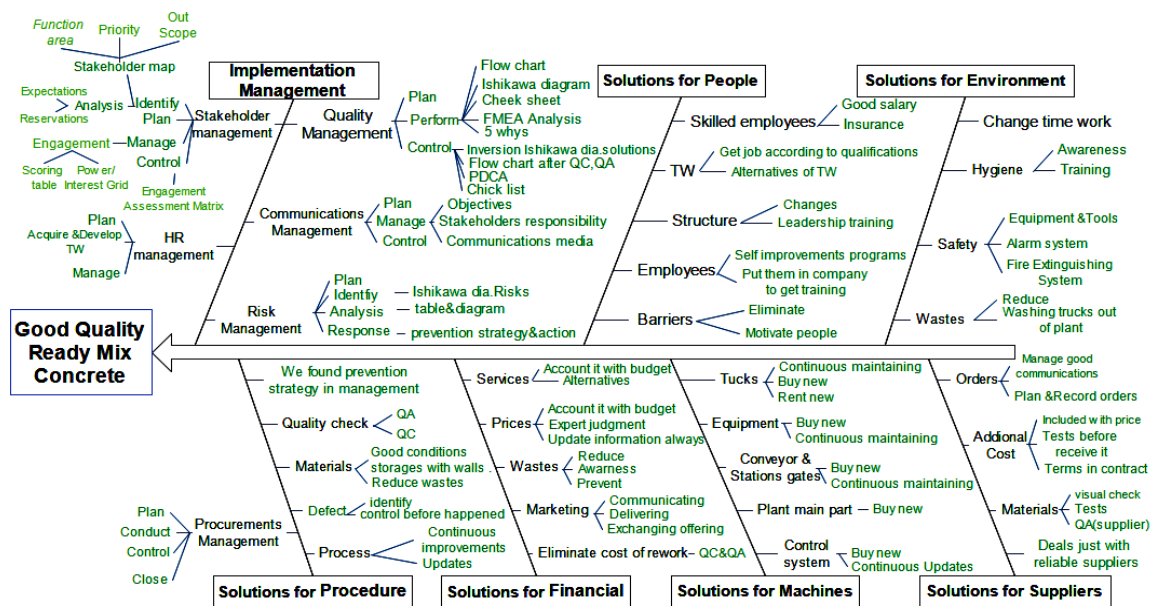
Function area
Priority
Out Scope
Stakeholder map
Expectations
Reservations
Analysis
Identify
Plan
Engagement
Manage
Control
Scoring table
Power/ Interest Grid
Engagement Assessment Matrix
Stakeholder management

Implementation Management

Quality Management
Plan
Perform
Control
Flow chart
Ishikawa diagram
Cheek sheet
FMEA Analysis
5 whys
Inversion Ishikawa dia.solutions
Flow chart after QC,QA
PDCA
Chick list

Communications Management
Plan
Manage
Control
Objectives
Stakeholders responsibility
Communications media

Plan
Acquire &Develop TW
Manage
HR management

Risk Management
Plan
Identfiy
Analysis
Response
Ishikawa dia.Risks
table&diagram
prevention strategy&action

Solutions for People
Skilled employees
Good salary
Insurance
TW
Get job according to qualifications
Alternatives of TW
Structure
Changes
Leadership training
Employees
Self improvements programs
Put them in company to get training
Barriers
Eliminate
Motivate people

Solutions for Environment
Change time work
Hygiene
Awareness
Training
Safety
Equipment &Tools
Alarm system
Fire Extinguishing System
Wastes
Reduce
Washing trucks out of plant

Good Quality Ready Mix Concrete

We found prevention strategy in management
Quality check
QA
QC
Materials
Good conditions storages with walls
Reduce wastes
Defect
identify control before happened
Plan
Conduct
Control
Close
Procurements Management
Process
Continuous improvements
Updates
Solutions for Procedure

Services
Account it with budget
Alternatives
Prices
Account it with budget
Expert judgment
Update information always
Wastes
Reduce
Awarness
Prevent
Marketing
Communicating
Delivering
Exchanging offering
Eliminate cost of rework– QC&QA
Solutions for Financial

Tucks
Continuous maintaining
Buy new
Rent new
Equipment
Buy new
Continuous maintaining
Conveyor & Stations gates
Buy new
Continuous maintaining
Plant main part – Buy new
Control system
Buy new
Continuous Updates
Solutions for Machines

Orders
Manage good communications
Plan &Record orders
Addional Cost
Included with price
Tests before receive it
Terms in contract
Materials
visual check
Tests
QA(supplier)
Deals just with reliable suppliers
Solutions for Suppliers